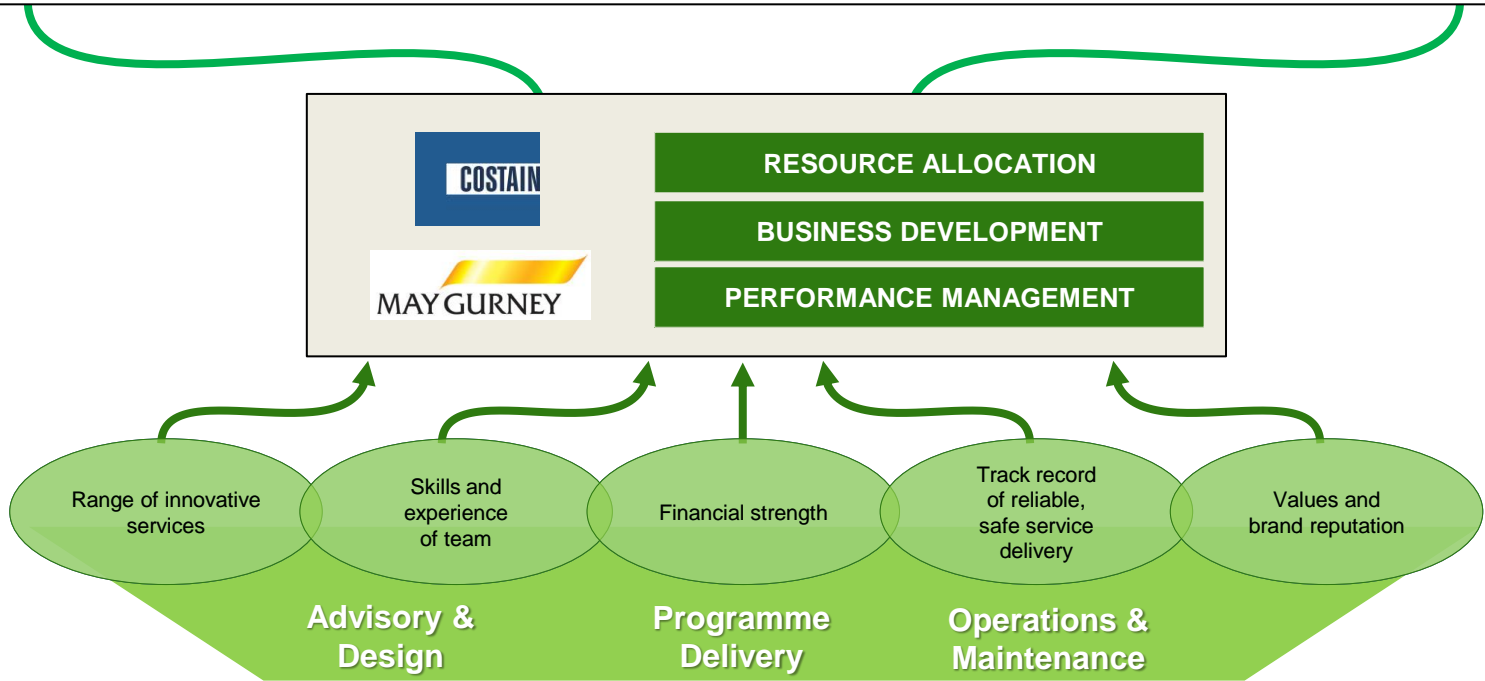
COSTAIN

MAY GURNEY

RESOURCE ALLOCATION

BUSINESS DEVELOPMENT

PERFORMANCE MANAGEMENT

Range of innovative services

Skills and experience of team

Financial strength

Track record of reliable, safe service delivery

Values and brand reputation

Advisory & Design

Programme Delivery

Operations & Maintenance